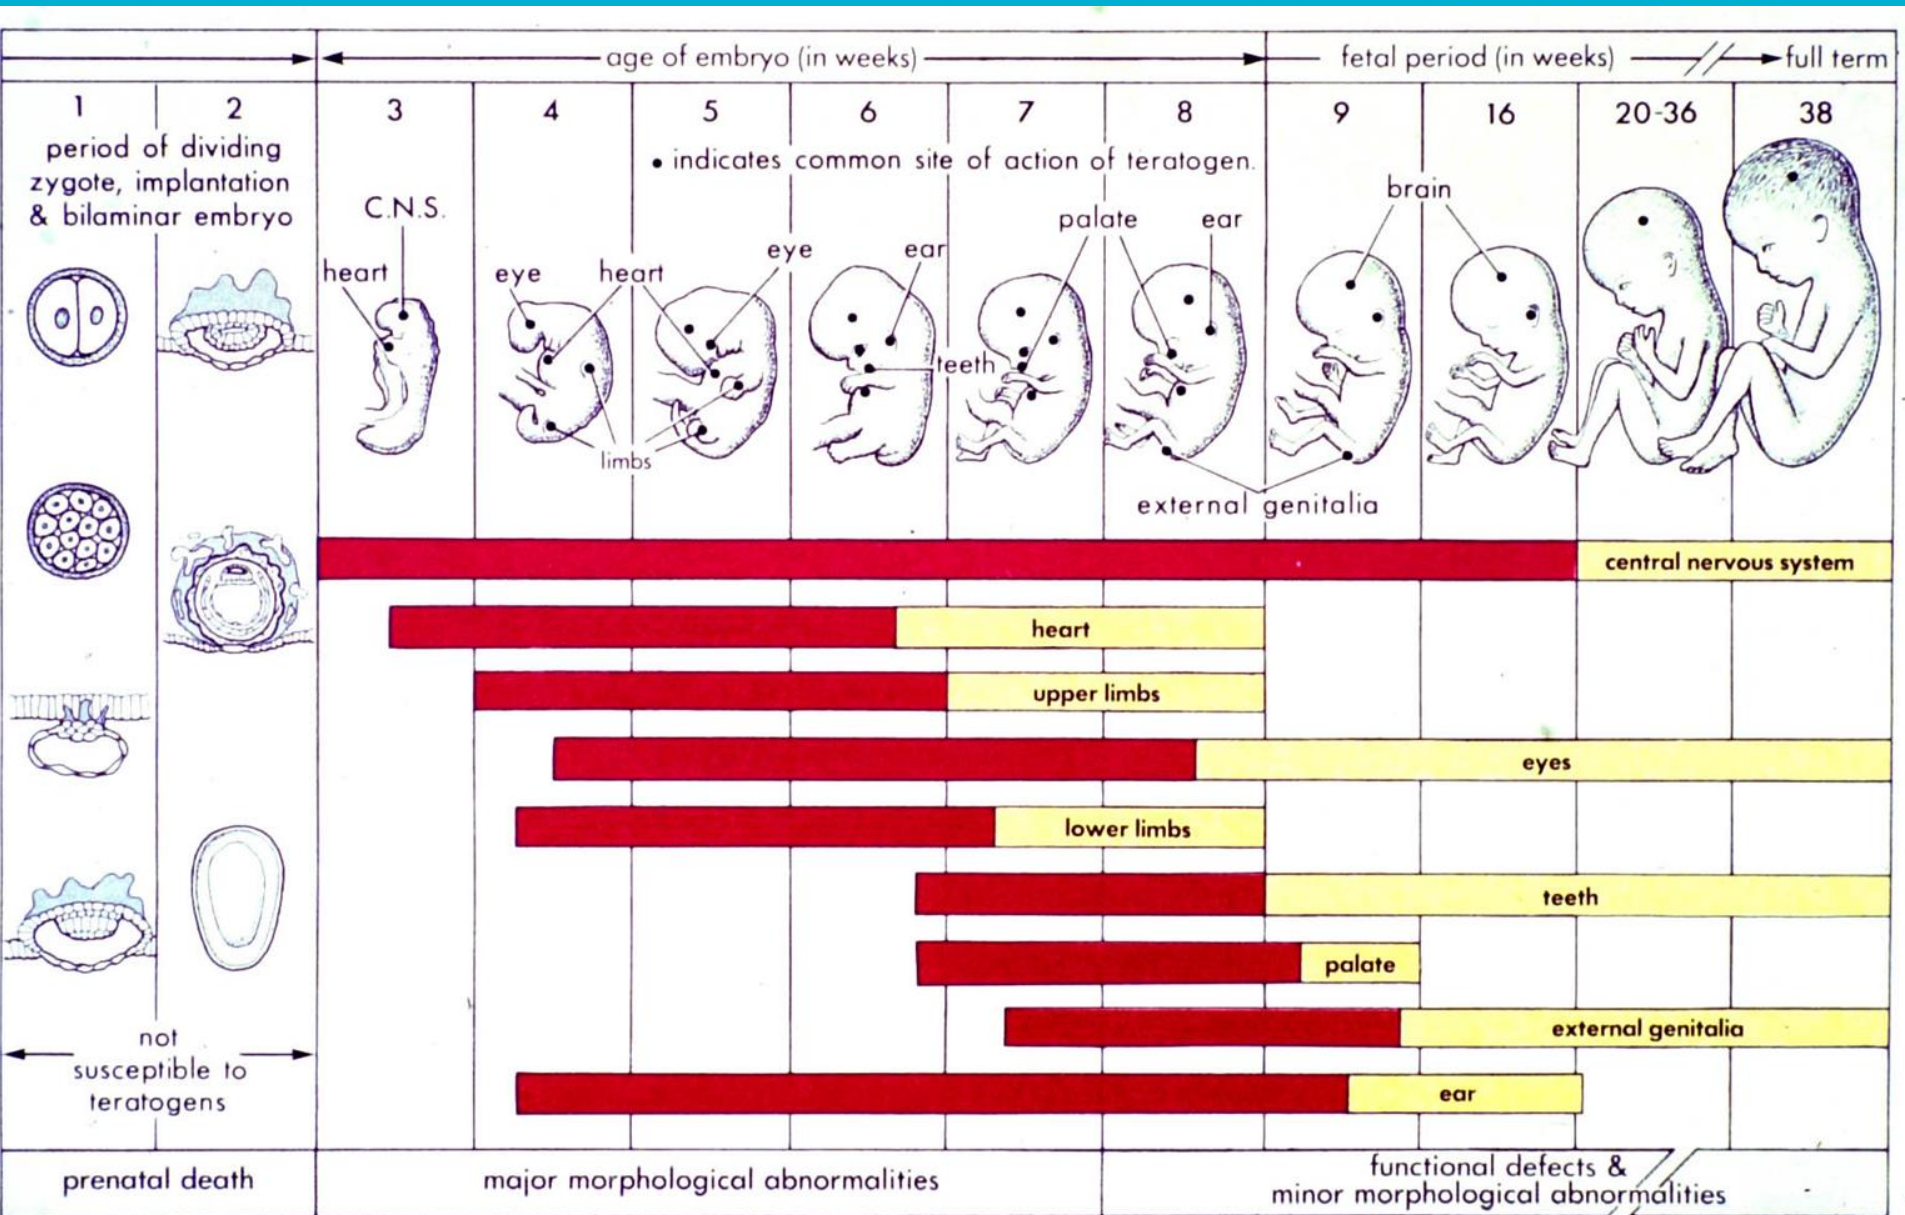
age of embryo (in weeks)

fetal period (in weeks)

full term

| 1 | 2 | 3 | 4 | 5 | 6 | 7 | 8 | 9 | 16 | 20-36 | 38 |
|---|---|---|---|---|---|---|---|---|---|---|---|

period of dividing zygote, implantation & bilaminar embryo

• indicates common site of action of teratogen.

C.N.S.

heart

eye

heart

eye

ear

palate

ear

brain

teeth

limbs

external genitalia

central nervous system

heart

upper limbs

eyes

lower limbs

teeth

palate

external genitalia

ear

not susceptible to teratogens

prenatal death

major morphological abnormalities

functional defects & minor morphological abnormalities